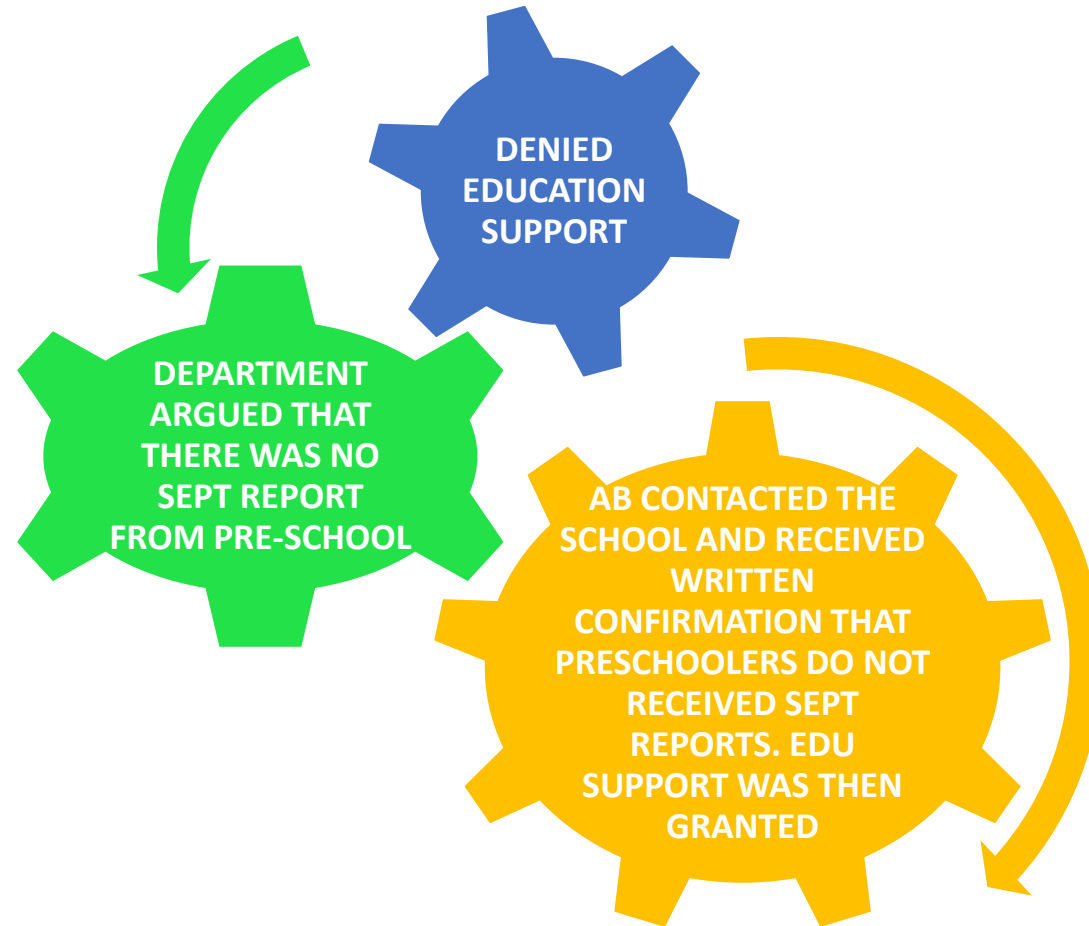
DENIED EDUCATION SUPPORT

DEPARTMENT ARGUED THAT THERE WAS NO SEPT REPORT FROM PRE-SCHOOL

AB CONTACTED THE SCHOOL AND RECEIVED WRITTEN CONFIRMATION THAT PRESCHOOLERS DO NOT RECEIVED SEPT REPORTS. EDU SUPPORT WAS THEN GRANTED